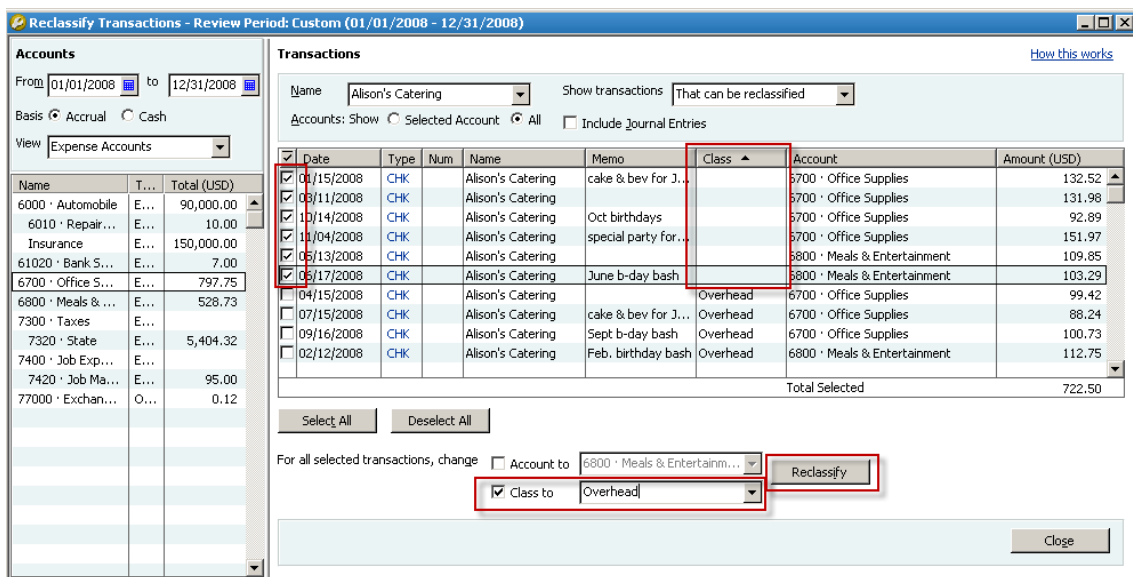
Reclassify Transactions - Review Period: Custom (01/01/2008 - 12/31/2008)

Accounts

From 01/01/2008 to 12/31/2008

Basis Accrual Cash

View Expense Accounts

| Name | T... | Total (USD) |
|---|---|---|
| 6000 · Automobile | E... | 90,000.00 |
| 6010 · Repair... | E... | 10.00 |
| Insurance | E... | 150,000.00 |
| 61020 · Bank S... | E... | 7.00 |
| 6700 · Office S... | E... | 797.75 |
| 6800 · Meals & ... | E... | 528.73 |
| 7300 · Taxes | E... | |
| 7320 · State | E... | 5,404.32 |
| 7400 · Job Exp... | E... | |
| 7420 · Job Ma... | E... | 95.00 |
| 77000 · Exchan... | O... | 0.12 |

Transactions

How this works

Name Alison's Catering

Show transactions That can be reclassified

Accounts: Show Selected Account All

Include Journal Entries

| | Date | Type | Num | Name | Memo | Class ▲ | Account | Amount (USD) |
|---|---|---|---|---|---|---|---|---|
| ☑ | 01/15/2008 | CHK | | Alison's Catering | cake & bev for J... | | 6700 · Office Supplies | 132.52 |
| ☑ | 03/11/2008 | CHK | | Alison's Catering | | | 6700 · Office Supplies | 131.98 |
| ☑ | 10/14/2008 | CHK | | Alison's Catering | Oct birthdays | | 6700 · Office Supplies | 92.89 |
| ☑ | 11/04/2008 | CHK | | Alison's Catering | special party for... | | 6700 · Office Supplies | 151.97 |
| ☑ | 05/13/2008 | CHK | | Alison's Catering | | | 6800 · Meals & Entertainment | 109.85 |
| ☑ | 06/17/2008 | CHK | | Alison's Catering | June b-day bash | | 6800 · Meals & Entertainment | 103.29 |
| ☐ | 04/15/2008 | CHK | | Alison's Catering | | Overhead | 6700 · Office Supplies | 99.42 |
| ☐ | 07/15/2008 | CHK | | Alison's Catering | cake & bev for J... | Overhead | 6700 · Office Supplies | 88.24 |
| ☐ | 09/16/2008 | CHK | | Alison's Catering | Sept b-day bash | Overhead | 6700 · Office Supplies | 100.73 |
| ☐ | 02/12/2008 | CHK | | Alison's Catering | Feb. birthday bash | Overhead | 6800 · Meals & Entertainment | 112.75 |
| | | | | | | | Total Selected | 722.50 |

Select All Deselect All

For all selected transactions, change Account to 6800 · Meals & Entertainm...

Reclassify

Class to Overhead

Close